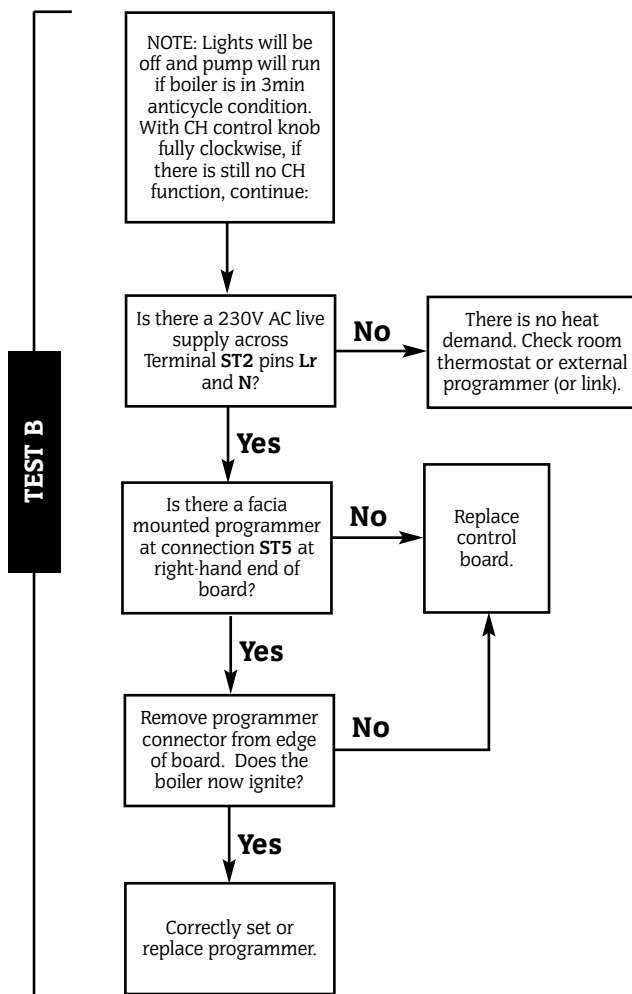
TEST B

NOTE: Lights will be off and pump will run if boiler is in 3min anticycle condition. With CH control knob fully clockwise, if there is still no CH function, continue:

Is there a 230V AC live supply across Terminal ST2 pins Lr and N?

No

There is no heat demand. Check room thermostat or external programmer (or link).

Yes

Is there a facia mounted programmer at connection ST5 at right-hand end of board?

No

Replace control board.

Yes

Remove programmer connector from edge of board. Does the boiler now ignite?

No

Yes

Correctly set or replace programmer.